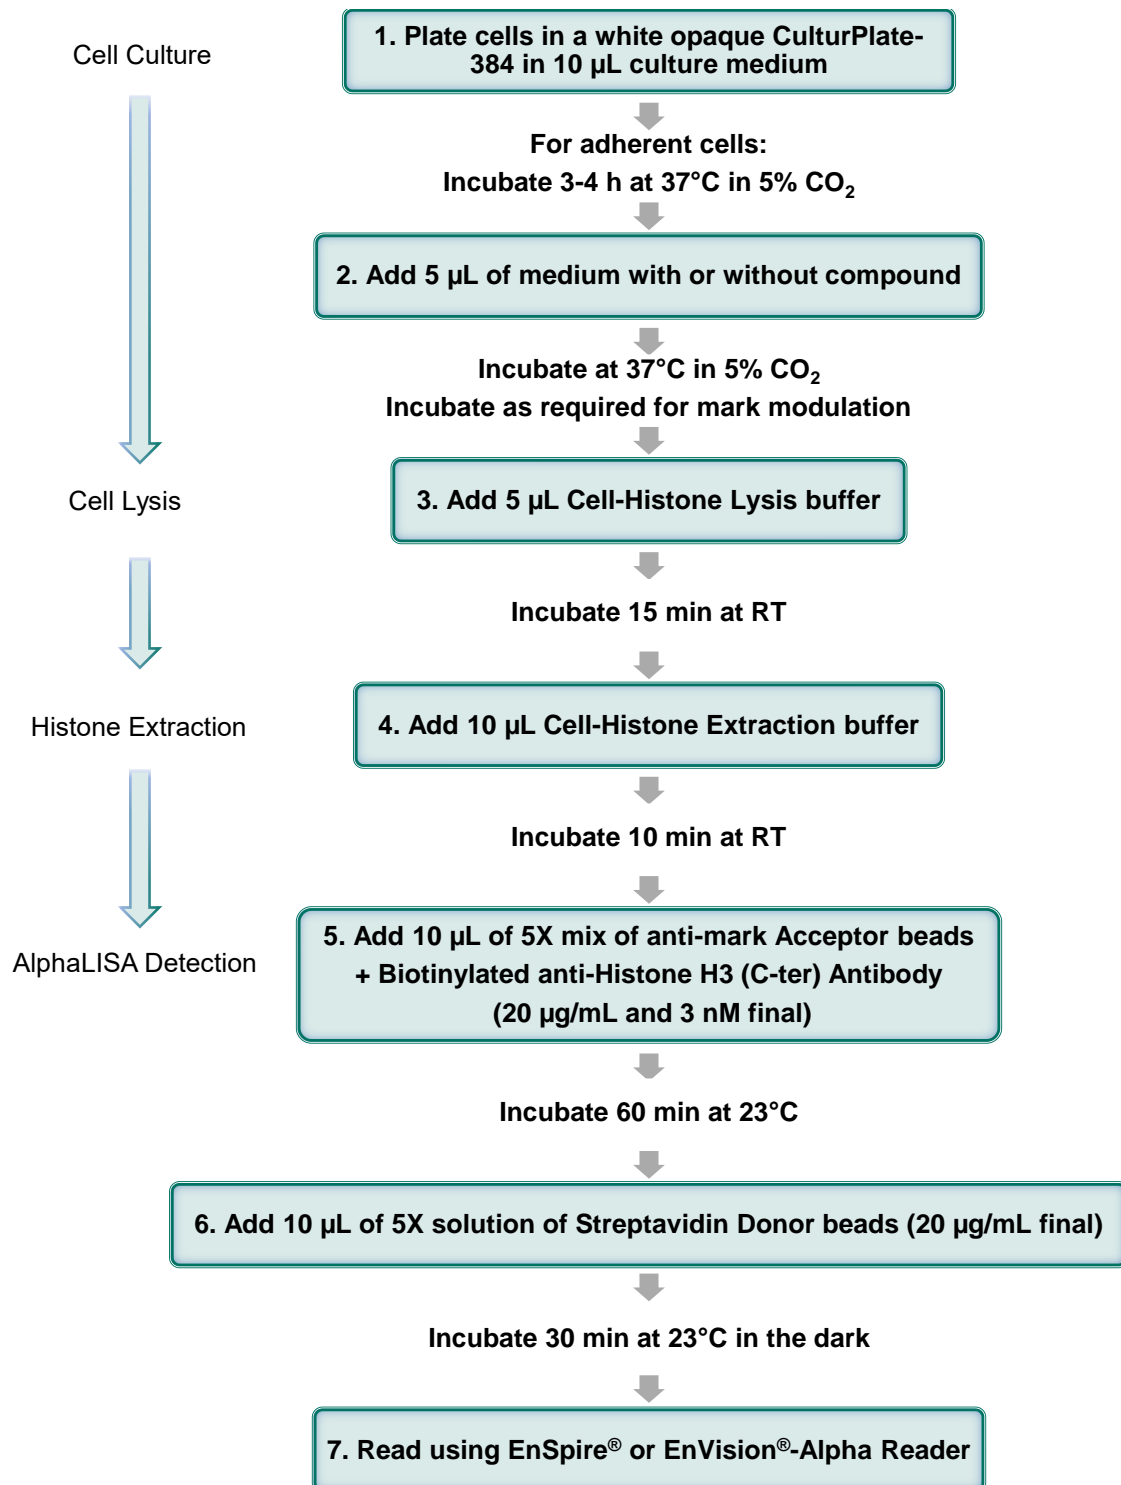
Cell Culture

1. Plate cells in a white opaque CulturPlate-384 in 10 µL culture medium

For adherent cells:
Incubate 3-4 h at 37°C in 5% $CO_2$

2. Add 5 µL of medium with or without compound

Incubate at 37°C in 5% $CO_2$
Incubate as required for mark modulation

Cell Lysis

3. Add 5 µL Cell-Histone Lysis buffer

Incubate 15 min at RT

Histone Extraction

4. Add 10 µL Cell-Histone Extraction buffer

Incubate 10 min at RT

AlphaLISA Detection

5. Add 10 µL of 5X mix of anti-mark Acceptor beads + Biotinylated anti-Histone H3 (C-ter) Antibody (20 µg/mL and 3 nM final)

Incubate 60 min at 23°C

6. Add 10 µL of 5X solution of Streptavidin Donor beads (20 µg/mL final)

Incubate 30 min at 23°C in the dark

7. Read using EnSpire® or EnVision®-Alpha Reader